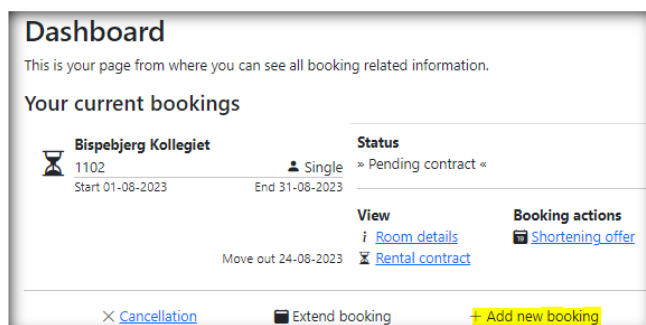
Dashboard

This is your page from where you can see all booking related information.

Your current bookings

Bispebjerg Kollegiet
1102
Single
Start 01-08-2023
End 31-08-2023

Status
» Pending contract «

View
Room details
Rental contract

Booking actions
Shortening offer

Move out 24-08-2023

Cancellation
Extend booking
+ Add new booking